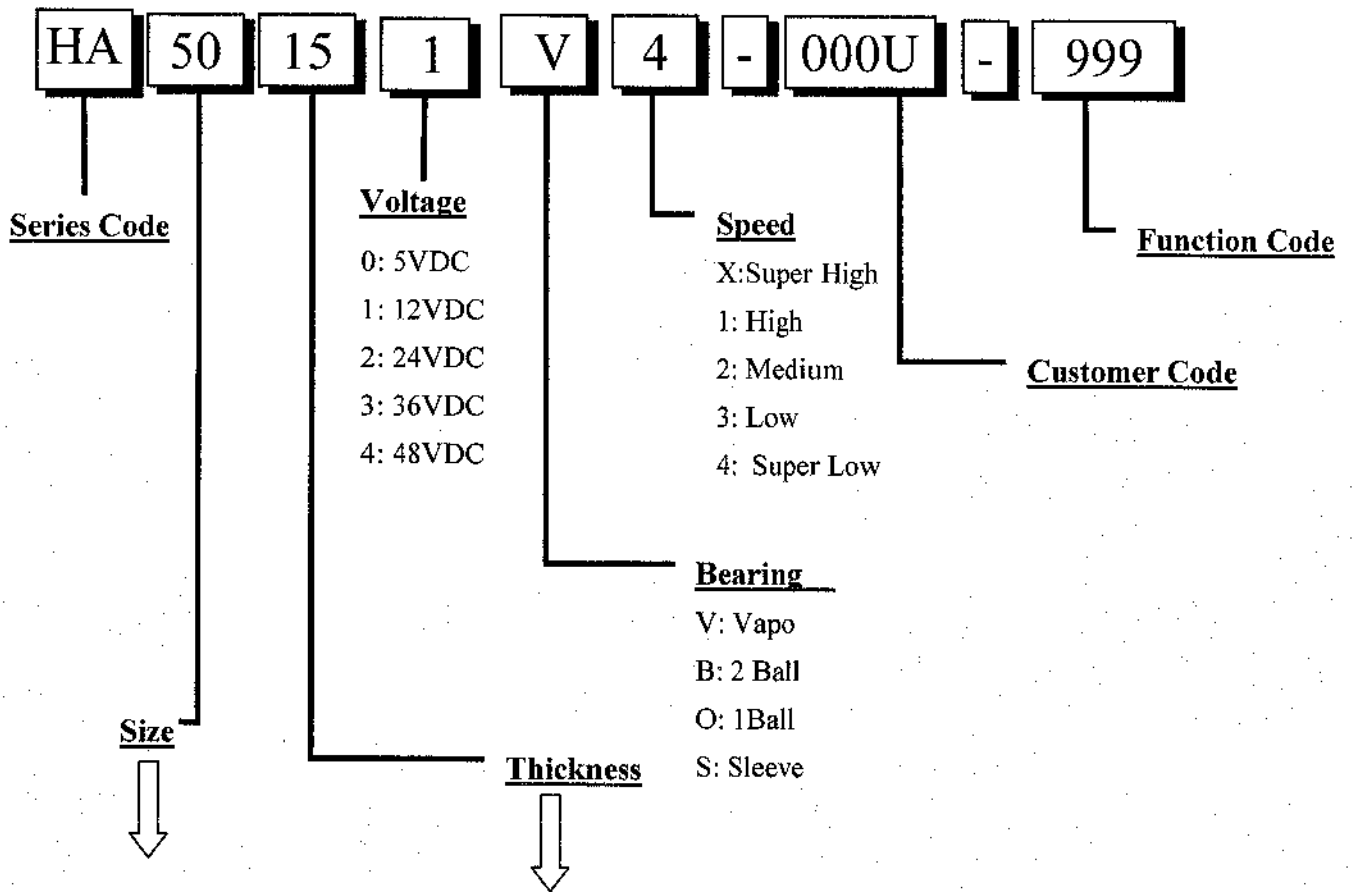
HA 50 15 1 V 4 - 000U - 999

Series Code

Voltage
0: 5VDC
1: 12VDC
2: 24VDC
3: 36VDC
4: 48VDC

Speed
X:Super High
1: High
2: Medium
3: Low
4: Super Low

Function Code

Customer Code

Bearing
V: Vapo
B: 2 Ball
O: 1Ball
S: Sleeve

Size

Thickness